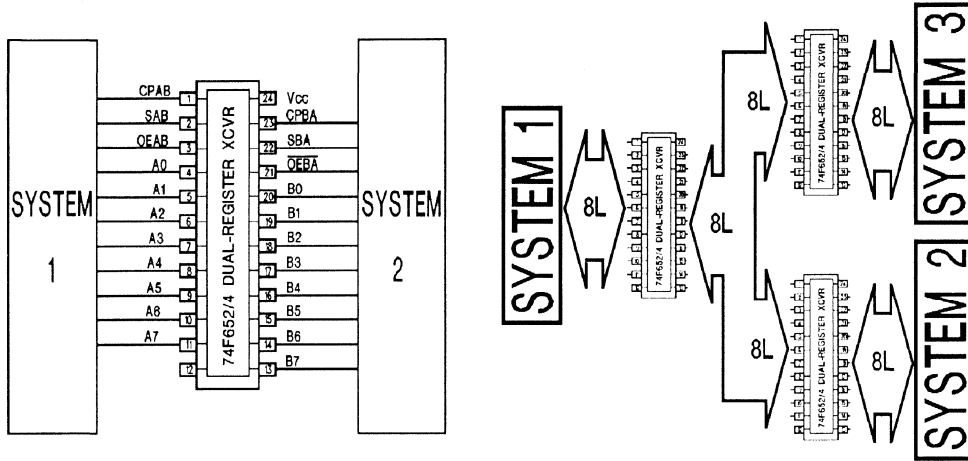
SYSTEM 1

CPAB 1
SAB 2
OEAB 3
A0 4
A1 5
A2 6
A3 7
A4 8
A5 9
A6 10
A7 11
12

74F652/4 DUAL-REGISTER XCVR

24 Vcc
23 CPBA
22 SBA
21 $\overline{OEBA}$
20 B0
19 B1
18 B2
17 B3
16 B4
15 B5
14 B6
13 B7

SYSTEM 2

SYSTEM 1
8L
74F652/4 DUAL-REGISTER XCVR
8L
8L
74F652/4 DUAL-REGISTER XCVR
8L
SYSTEM 3
8L
74F652/4 DUAL-REGISTER XCVR
8L
SYSTEM 2